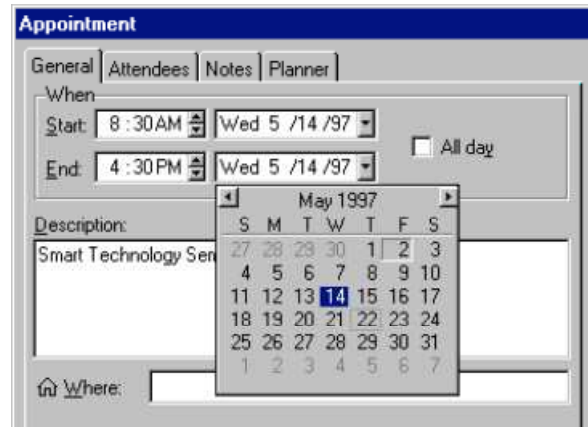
Appointment

General | Attendees | Notes | Planner

When

Start: 8 :30AM Wed 5 /14 /97

End: 4 :30PM Wed 5 /14 /97

All day

May 1997

| S | M | T | W | T | F | S |
|---|---|---|---|---|---|---|
| 27 | 28 | 29 | 30 | 1 | 2 | 3 |
| 4 | 5 | 6 | 7 | 8 | 9 | 10 |
| 11 | 12 | 13 | 14 | 15 | 16 | 17 |
| 18 | 19 | 20 | 21 | 22 | 23 | 24 |
| 25 | 26 | 27 | 28 | 29 | 30 | 31 |
| 1 | 2 | 3 | 4 | 5 | 6 | 7 |

Description:

Smart Technology Sem

Where: